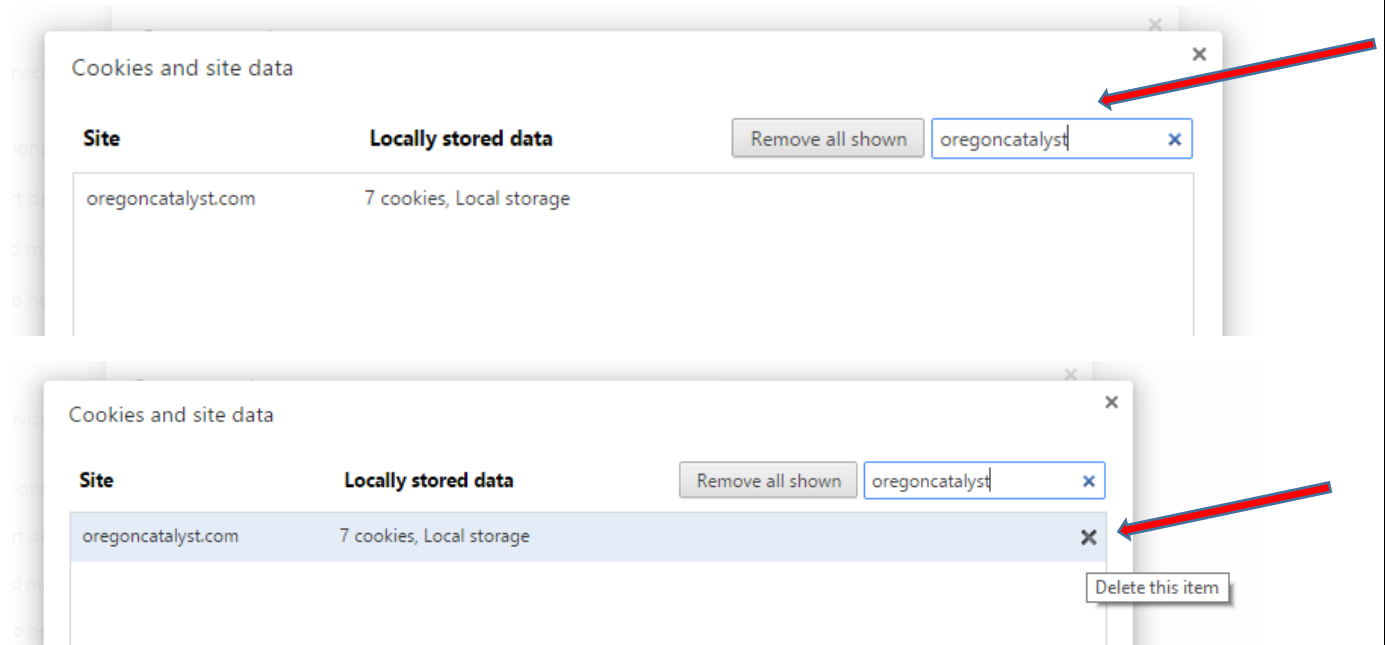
Cookies and site data

Site

Locally stored data

Remove all shown

oregoncatalyst

oregoncatalyst.com

7 cookies, Local storage

Cookies and site data

Site

Locally stored data

Remove all shown

oregoncatalyst

oregoncatalyst.com

7 cookies, Local storage

Delete this item